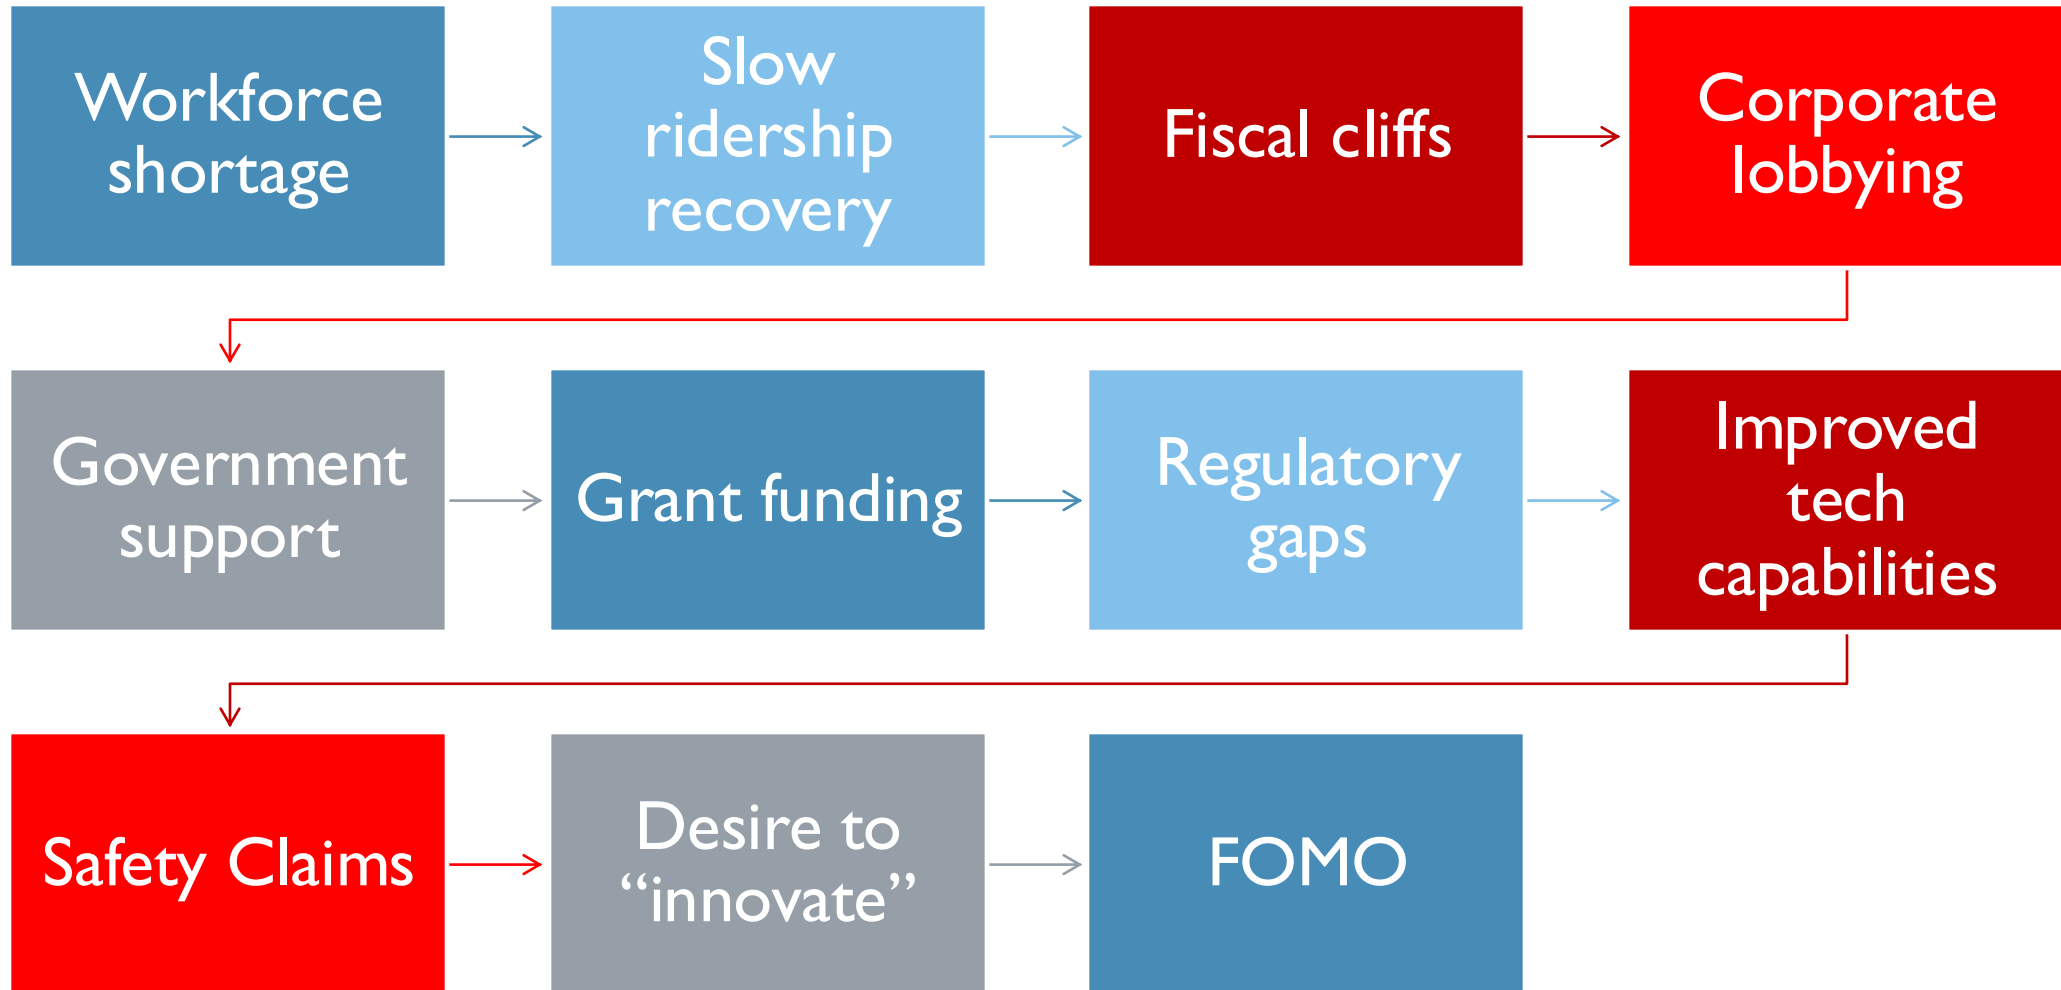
Workforce shortage

Slow ridership recovery

Fiscal cliffs

Corporate lobbying

Government support

Grant funding

Regulatory gaps

Improved tech capabilities

Safety Claims

Desire to “innovate”

FOMO